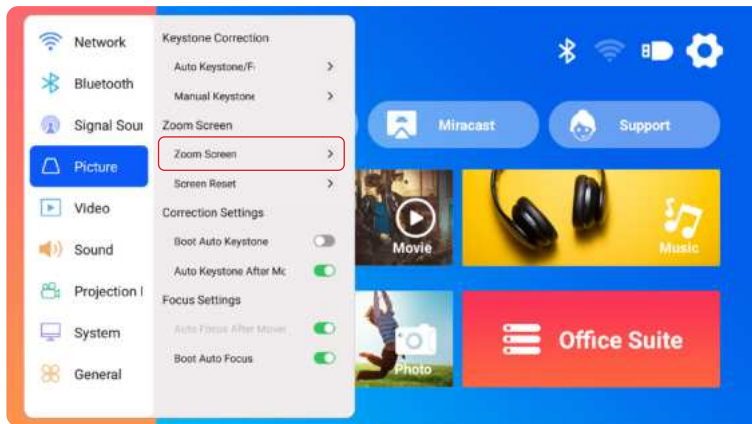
Network
Bluetooth
Signal Sou
Picture
Video
Sound
Projection I
System
General

Keystone Correction
Auto Keystone/F
>
Manual Keystone
>
Zoom Screen
Zoom Screen
>
Screen Reset
>
Correction Settings
Boot Auto Keystone
Auto Keystone After Mc
Focus Settings
Auto Focus After Movei
Boot Auto Focus

Miracast
Support
Movie
Music
Photo
Office Suite